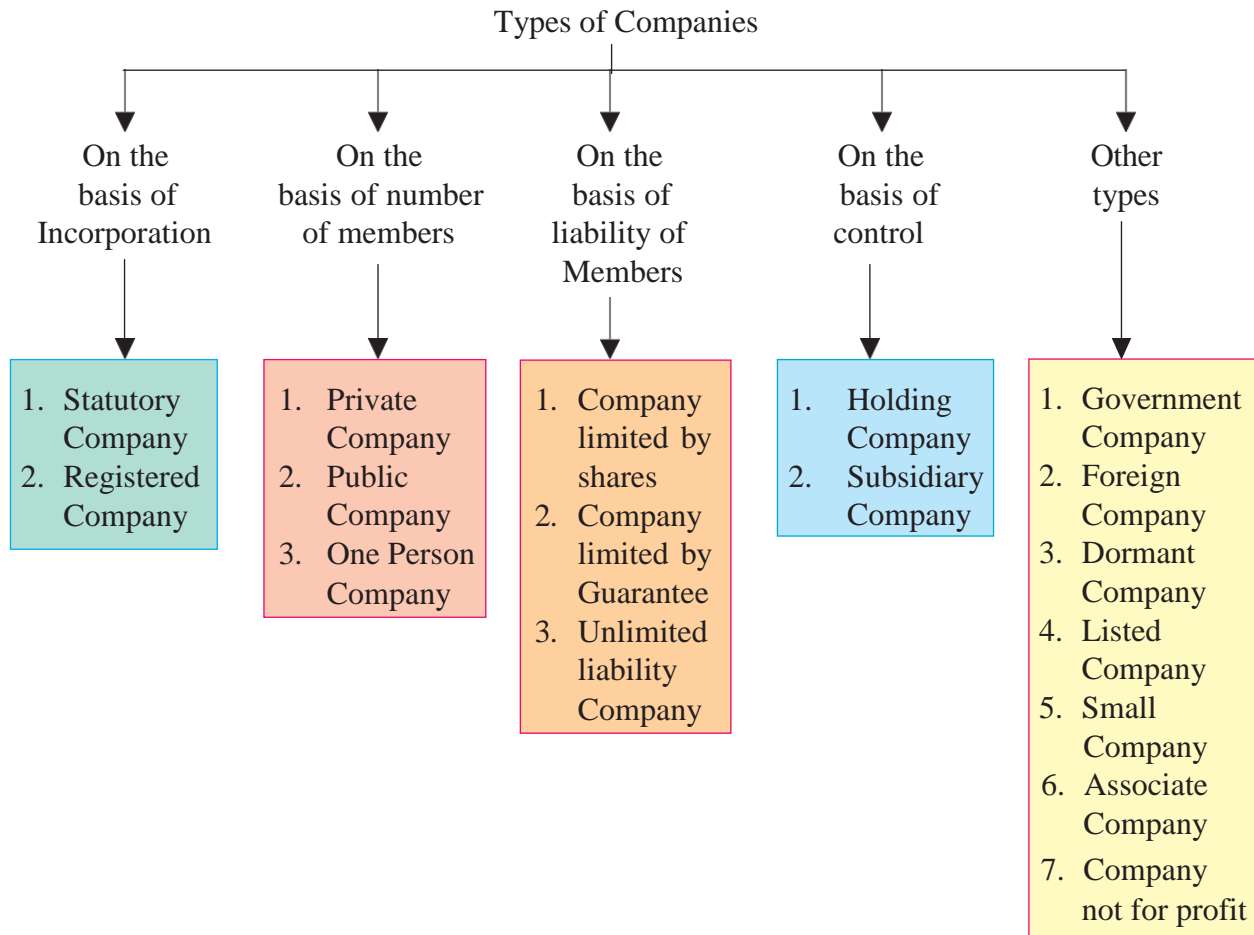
Types of Companies

On the basis of Incorporation

1. Statutory Company
2. Registered Company

On the basis of number of members

1. Private Company
2. Public Company
3. One Person Company

On the basis of liability of Members

1. Company limited by shares
2. Company limited by Guarantee
3. Unlimited liability Company

On the basis of control

1. Holding Company
2. Subsidiary Company

Other types

1. Government Company
2. Foreign Company
3. Dormant Company
4. Listed Company
5. Small Company
6. Associate Company
7. Company not for profit